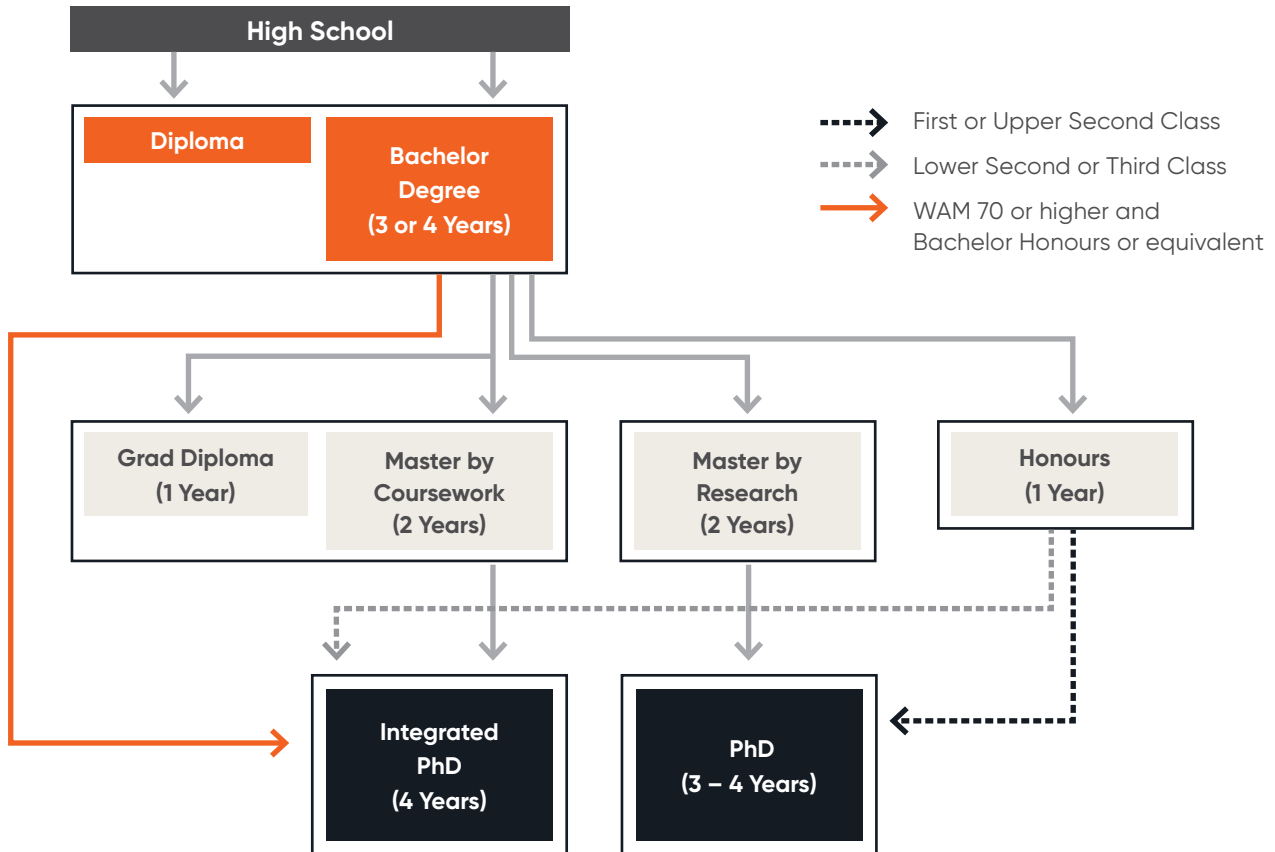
High School

Diploma

Bachelor Degree (3 or 4 Years)

First or Upper Second Class

Lower Second or Third Class

WAM 70 or higher and Bachelor Honours or equivalent

Grad Diploma (1 Year)

Master by Coursework (2 Years)

Master by Research (2 Years)

Honours (1 Year)

Integrated PhD (4 Years)

PhD (3 – 4 Years)